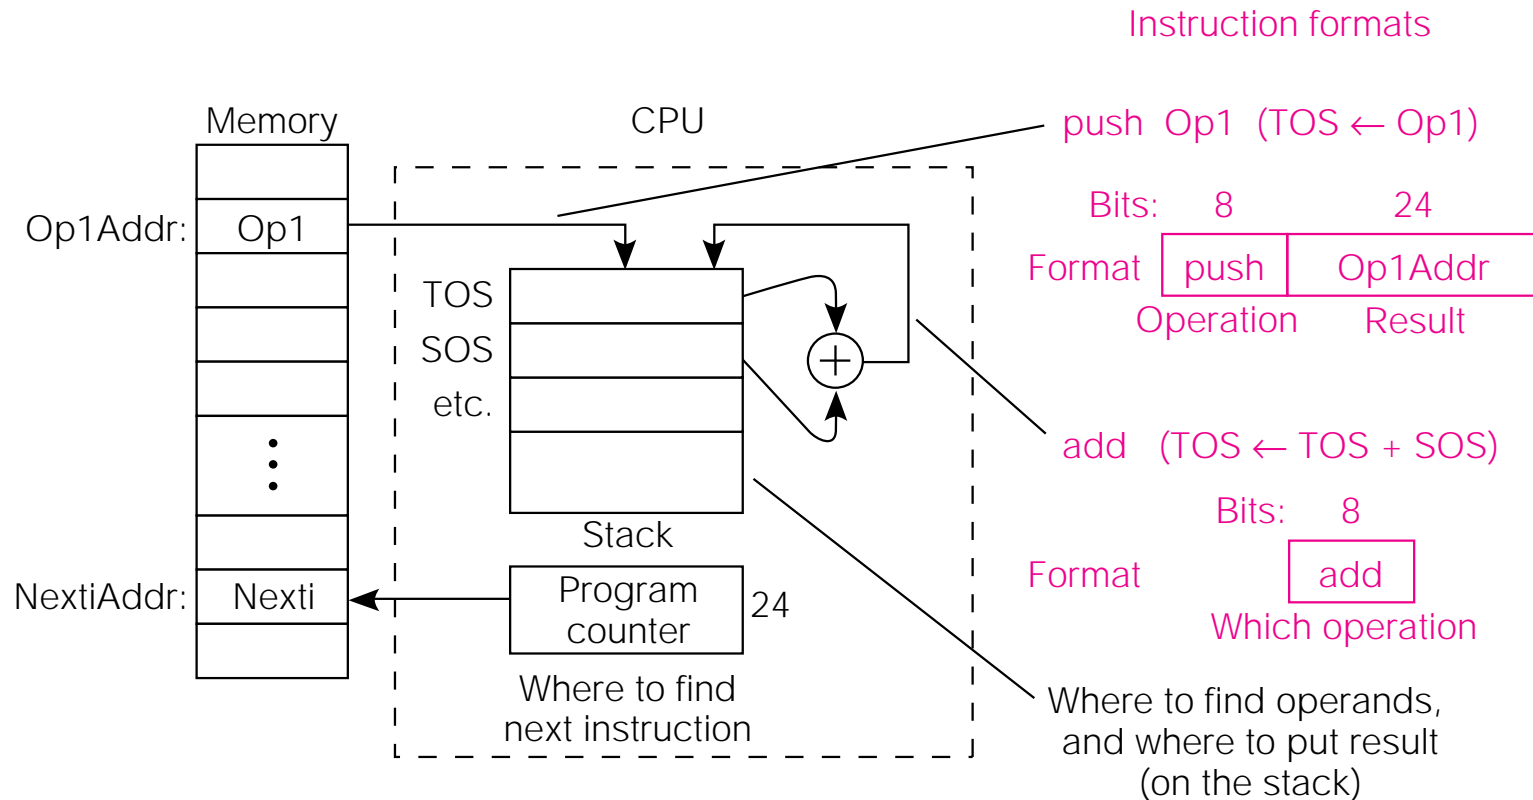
Instruction formats

Memory

CPU

push Op1 (TOS ← Op1)

Bits: 8 24

Format push Op1Addr

Operation Result

Op1Addr: Op1

TOS
SOS
etc.

$+$

add (TOS ← TOS + SOS)

Bits: 8

Format add

Which operation

Stack

NextiAddr: Nexti

Program counter

24

Where to find next instruction

Where to find operands, and where to put result (on the stack)